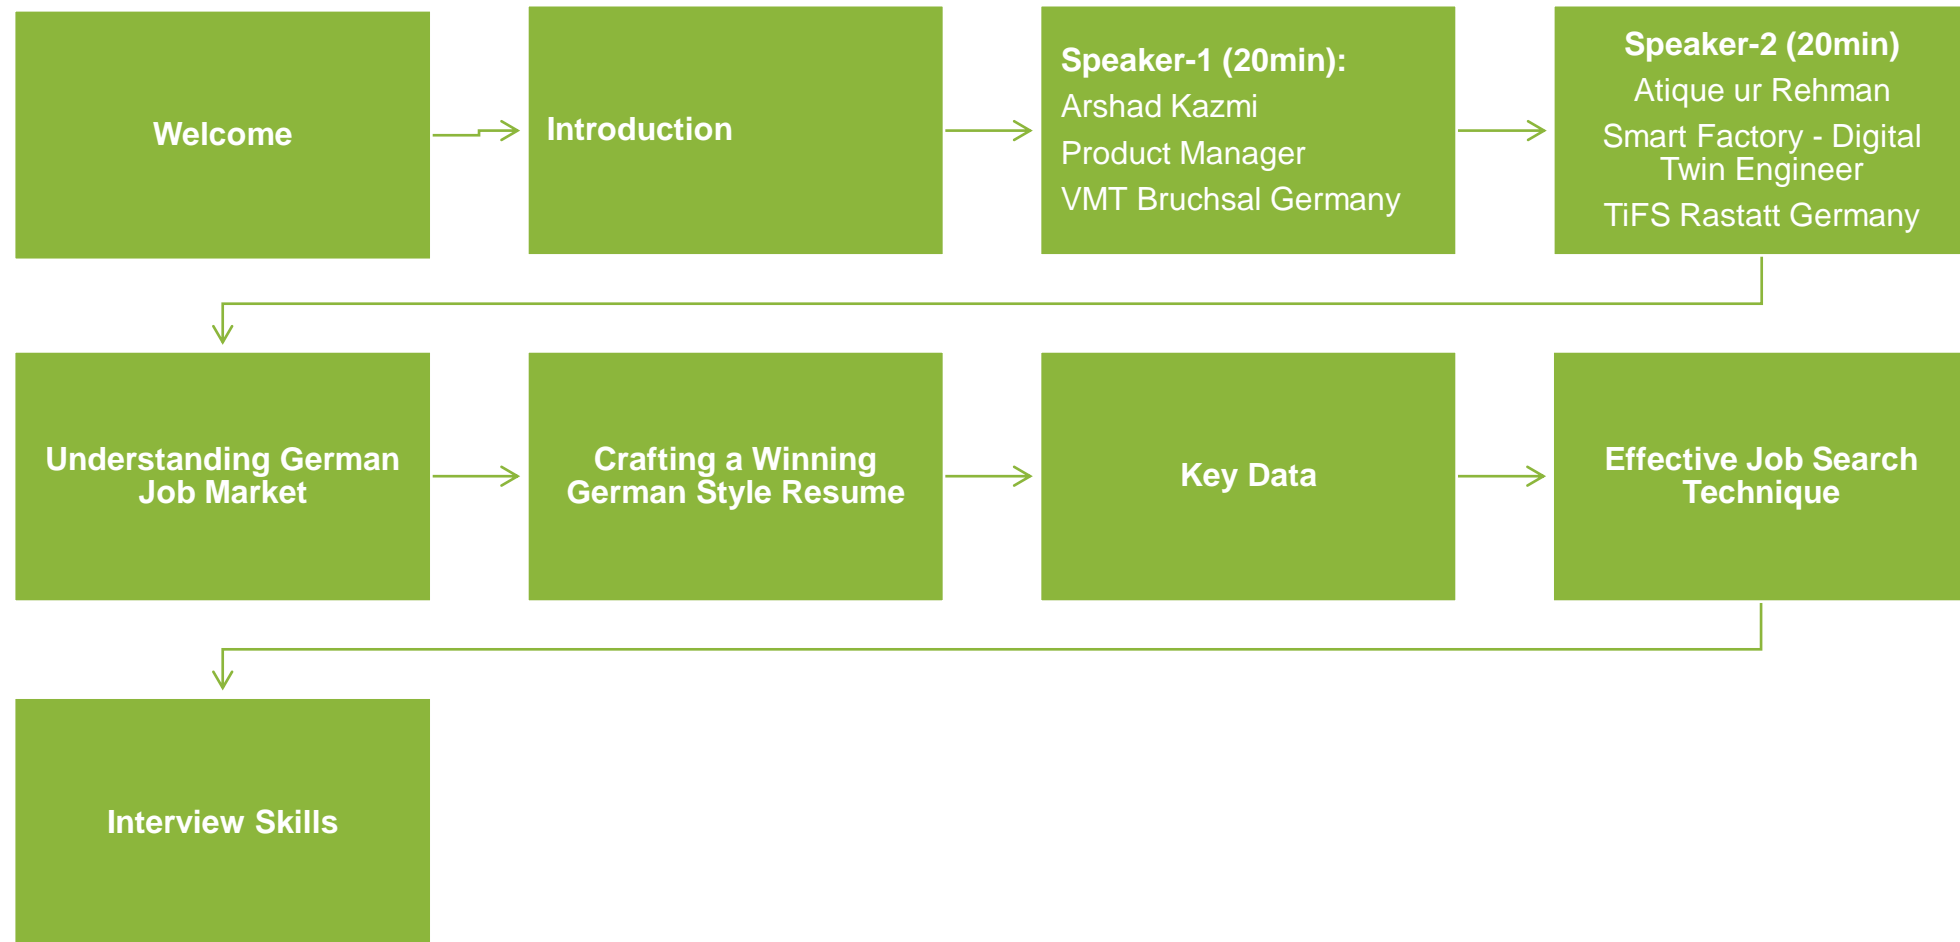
Welcome

Introduction

Speaker-1 (20min):
Arshad Kazmi
Product Manager
VMT Bruchsal Germany

Speaker-2 (20min)
Atique ur Rehman
Smart Factory - Digital Twin Engineer
TiFS Rastatt Germany

Understanding German Job Market

Crafting a Winning German Style Resume

Key Data

Effective Job Search Technique

Interview Skills